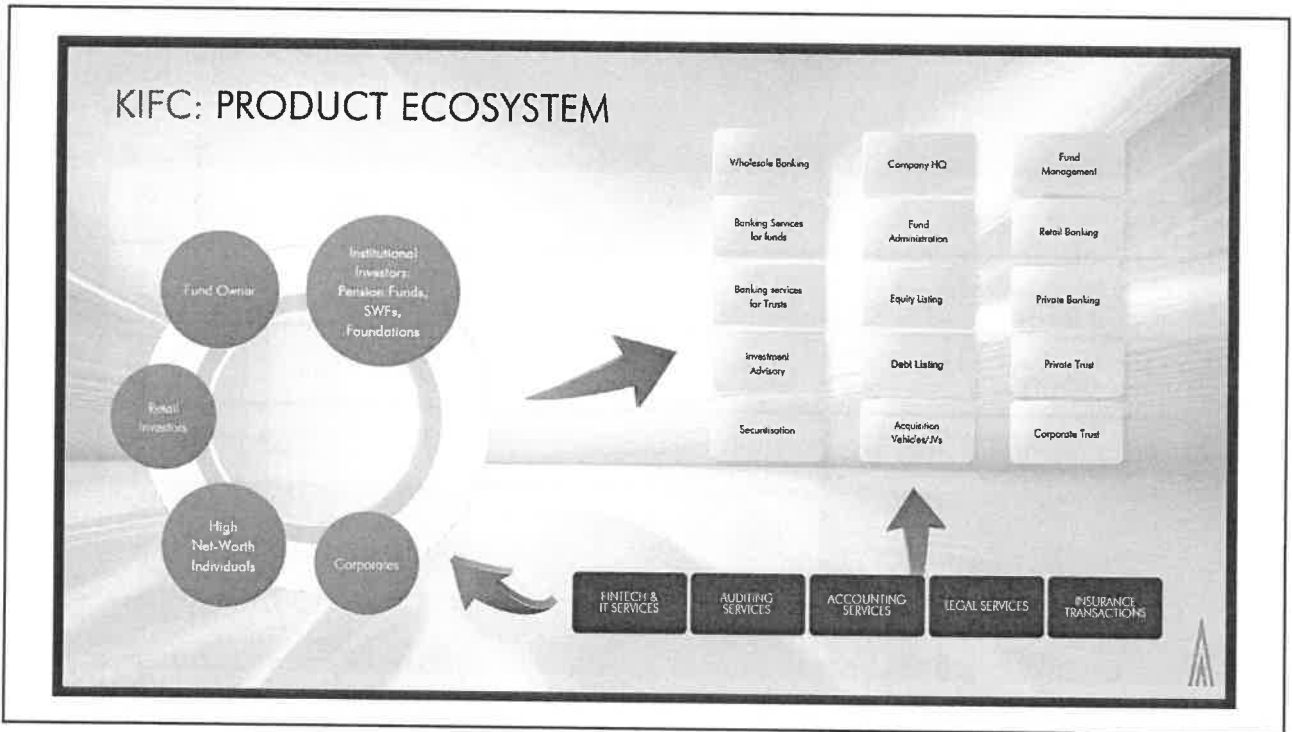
KIFC: PRODUCT ECOSYSTEM

Fund Owner

Institutional Investors: Pension Funds, SWFs, Foundations

Retail Investors

High Net-Worth Individuals

Corporates

Wholesale Banking

Banking Services for funds

Banking services for Trusts

Investment Advisory

Securitisation

Company HQ

Fund Administration

Equity Listing

Debt Listing

Acquisition Vehicles/JVs

Fund Management

Retail Banking

Private Banking

Private Trust

Corporate Trust

FINTECH & IT SERVICES

AUDITING SERVICES

ACCOUNTING SERVICES

LEGAL SERVICES

INSURANCE TRANSACTIONS